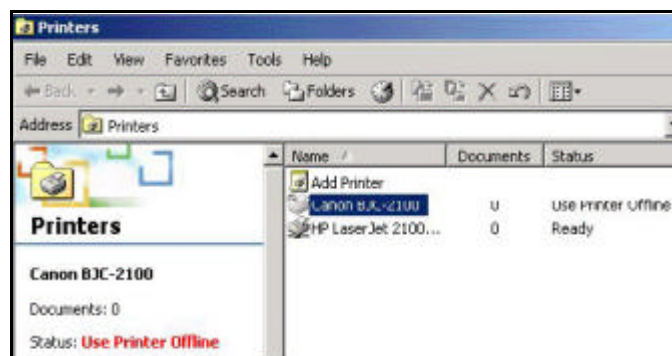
Printers

File Edit View Favorites Tools Help

Back Search Folders

Address Printers

Printers

Canon BJC-2100

Documents: 0

Status: Use Printer Offline

| Name | Documents | Status |
|---|---|---|
| Add Printer | | |
| Canon BJC-2100 | 0 | Use Printer Offline |
| HP LaserJet 2100... | 0 | Ready |